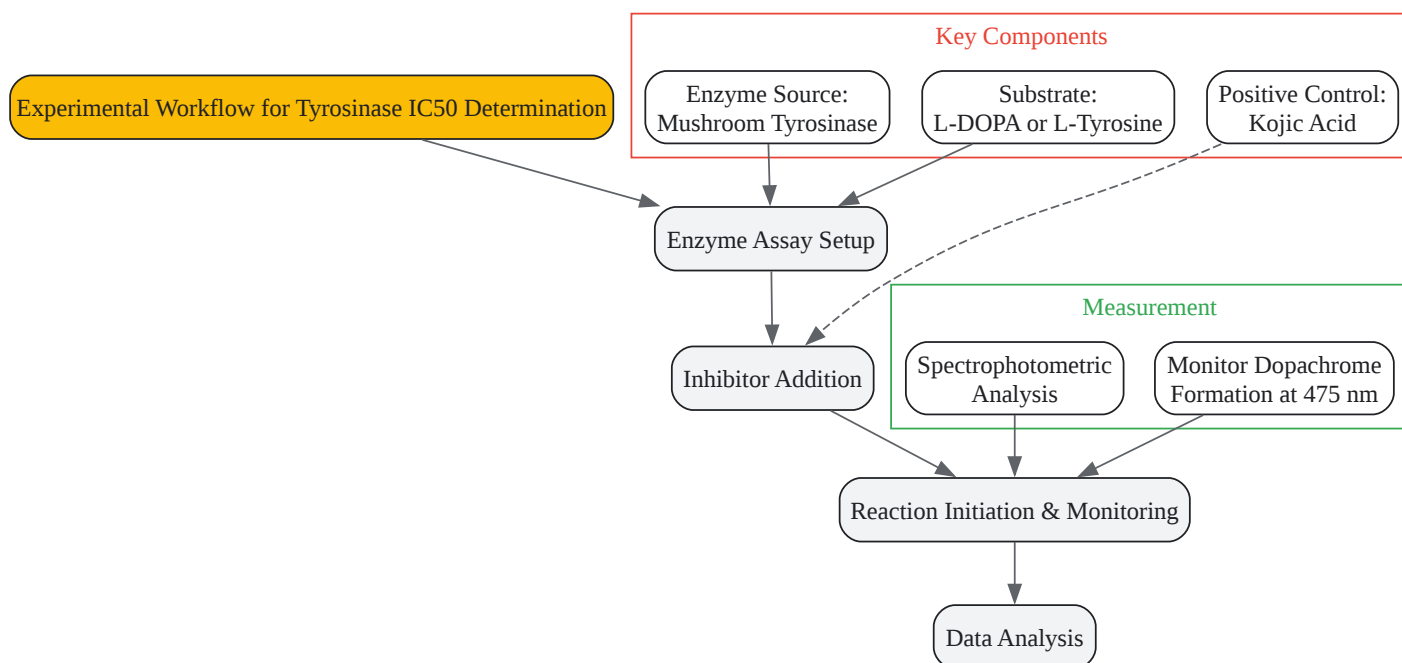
Experimental Workflow for Tyrosinase IC50 Determination

Key Components

Enzyme Source: Mushroom Tyrosinase

Substrate: L-DOPA or L-Tyrosine

Positive Control: Kojic Acid

Enzyme Assay Setup

Inhibitor Addition

Measurement

Spectrophotometric Analysis

Monitor Dopachrome Formation at 475 nm

Reaction Initiation & Monitoring

Data Analysis